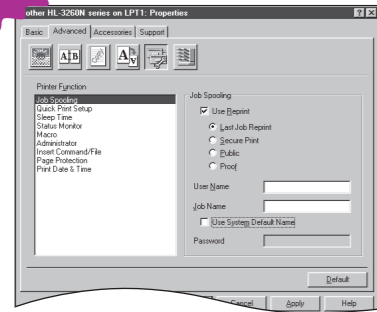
other HL-3260N series on LPT1: Properties

? X

Basic | Advanced | Accessories | Support

A B

A

Printer Function

Job Spooling
Quick Print Setup
Sleep Time
Status Monitor
Macro
Administrator
Insert Command/File
Page Protection
Print Date & Time

Job Spooling

Use Reprint

Last Job Reprint

Secure Print

Public

Proof

User Name

Job Name

Use System Default Name

Password

Default

Cancel

Apply

Help